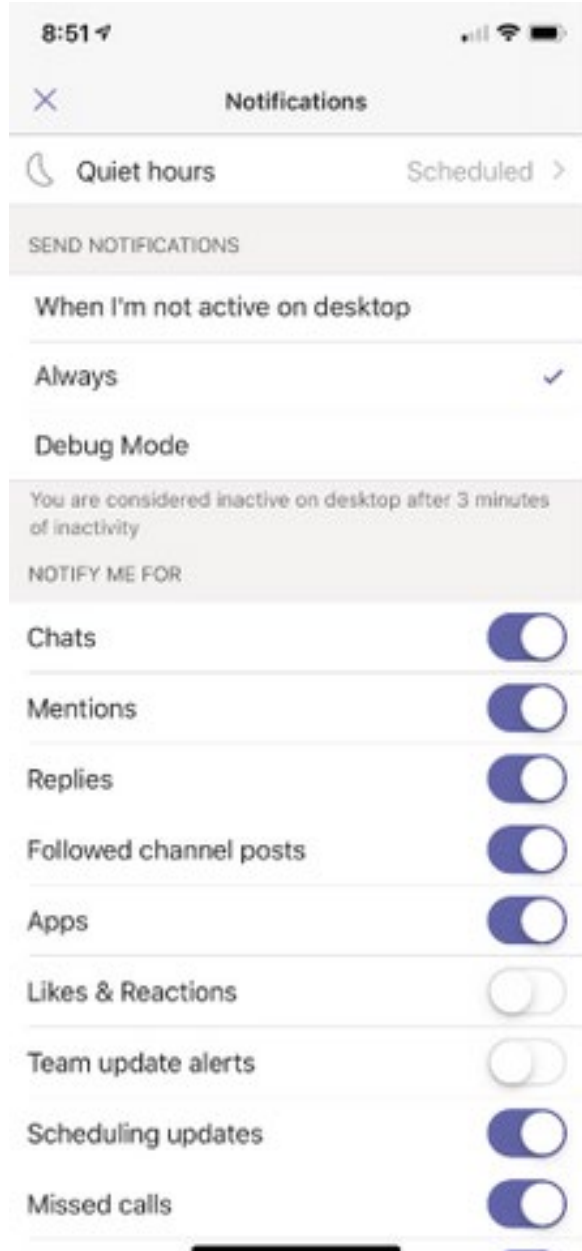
8:51

×

Notifications

Quiet hours

Scheduled >

SEND NOTIFICATIONS

When I'm not active on desktop

Always

Debug Mode

You are considered inactive on desktop after 3 minutes of inactivity

NOTIFY ME FOR

Chats

Mentions

Replies

Followed channel posts

Apps

Likes & Reactions

Team update alerts

Scheduling updates

Missed calls